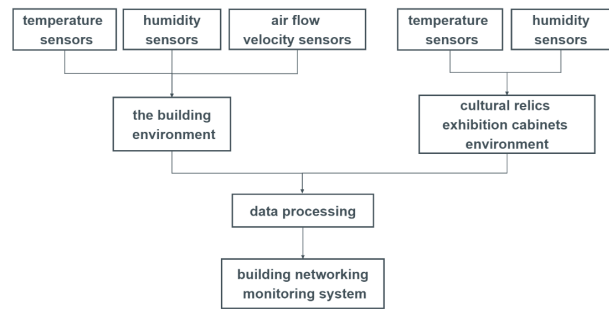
temperature sensors

humidity sensors

air flow velocity sensors

temperature sensors

humidity sensors

the building environment

cultural relics exhibition cabinets environment

data processing

building networking monitoring system